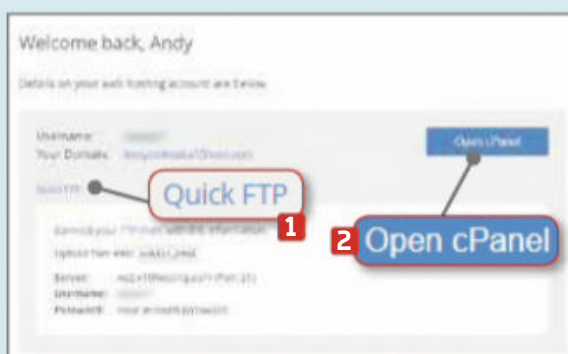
Welcome back, Andy

Details on your web hosting account are below.

Username: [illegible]
Your Domain: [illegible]

Quick FTP

Quick FTP

1

Open cPanel

2 Open cPanel

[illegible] your FTP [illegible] information
Upload files into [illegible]

Server: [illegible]
Username: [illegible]
Password: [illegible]